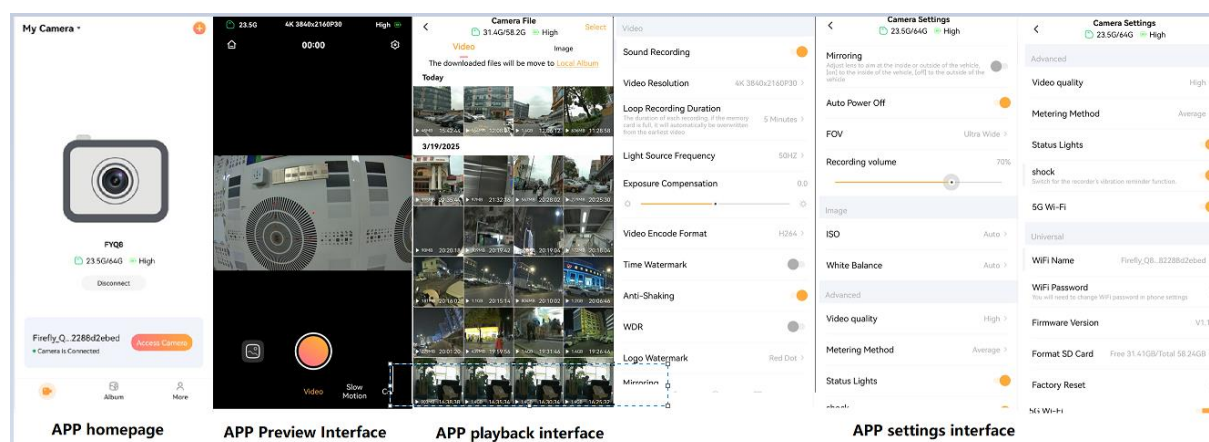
My Camera

FYQ8
23.5G/64G High
Disconnect

Firefly_Q...2288d2ebed
Camera is Connected
Access Camera

Album
More

APP homepage

23.5G 4K 3840x2160P30 High
00:00

Video
Slow Motion

APP Preview Interface

Camera File
31.4G/58.2G High
Select
Video
Image
The downloaded files will be move to Local Album
Today
3/19/2025

APP playback interface

Video
Sound Recording
Video Resolution 4K 3840x2160P30
Loop Recording Duration 5 Minutes
The duration of each recording, if the memory card is full, it will automatically be overwritten from the earliest video
Light Source Frequency 50HZ
Exposure Compensation 0.0
Video Encode Format H264
Time Watermark
Anti-Shaking
WDR
Logo Watermark Red Dot
Mirroring

Camera Settings
23.5G/64G High
Mirroring
Adjust lens to aim at the inside or outside of the vehicle, [on] to the inside of the vehicle, [off] to the outside of the vehicle
Auto Power Off
FOV Ultra Wide
Recording volume 70%
Image
ISO Auto
White Balance Auto
Advanced
Video quality High
Metering Method Average
Status Lights
shock

Camera Settings
23.5G/64G High
Advanced
Video quality High
Metering Method Average
Status Lights
shock
Switch for the recorder's vibration reminder function
5G Wi-Fi
Universal
WiFi Name Firefly_Q8...82288d2ebed
WiFi Password
You will need to change WiFi password in phone settings
Firmware Version V1.1
Format SD Card Free 31.41GB/Total 58.24GB
Factory Reset
5G Wi-Fi

APP settings interface